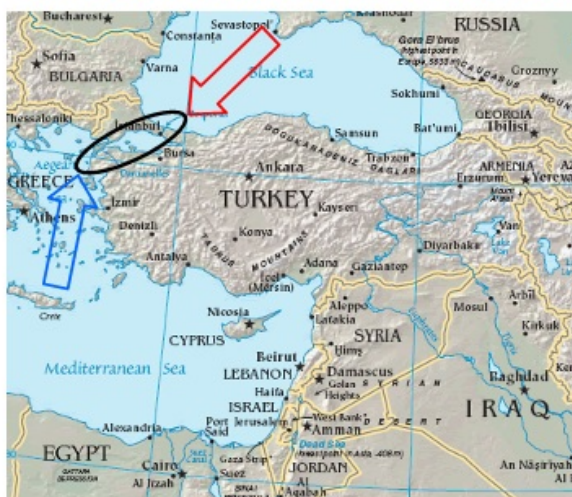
Bucharest
Sevastopol'
Krasnodar
RUSSIA
Sofia
Constanta
Gora El'brus highest point in Europe 5633 m
BULGARIA
Varna
Black Sea
CAUCASUS MOUNTAINS
Groznyy
Thessaloníki
Sokhumi
GEORGIA
İstanbul
Bosporus
Samsun
Bat'umi
Tbilisi
Aegean Sea
Bursa
Dardanelles
DOGU KARADENIZ DAGLARI
Trabzon
ARMENIA
GREECE
Ankara
Erzurum
Yerevan
Izmir
Mount Ararat
Athens
TURKEY
Kayseri
Denizli
Konya
Van
Lake Van
Antalya
TAURUS MOUNTAINS
Diyarbakır
Adana
Gaziantep
İçel (Mersin)
Crete
Nicosia
Aleppo
Mosul
Arbil
Latakia
Kirkuk
CYPRUS
SYRIA
Euphrates
Mediterranean Sea
Beirut
Hims
LEBANON
Damascus
Baghdad
Haifa
Golan Heights
SYRIAN DESERT
IRAQ
ISRAEL
Alexandria
Port Said
Jerusalem
West Bank
Amman
Dead Sea
lowest point -408 m
EGYPT
Gaza Strip
Cairo
Suez
JORDAN
An Nasiriyah
Al Jizah
Qattara Depression
Al 'Aqabah